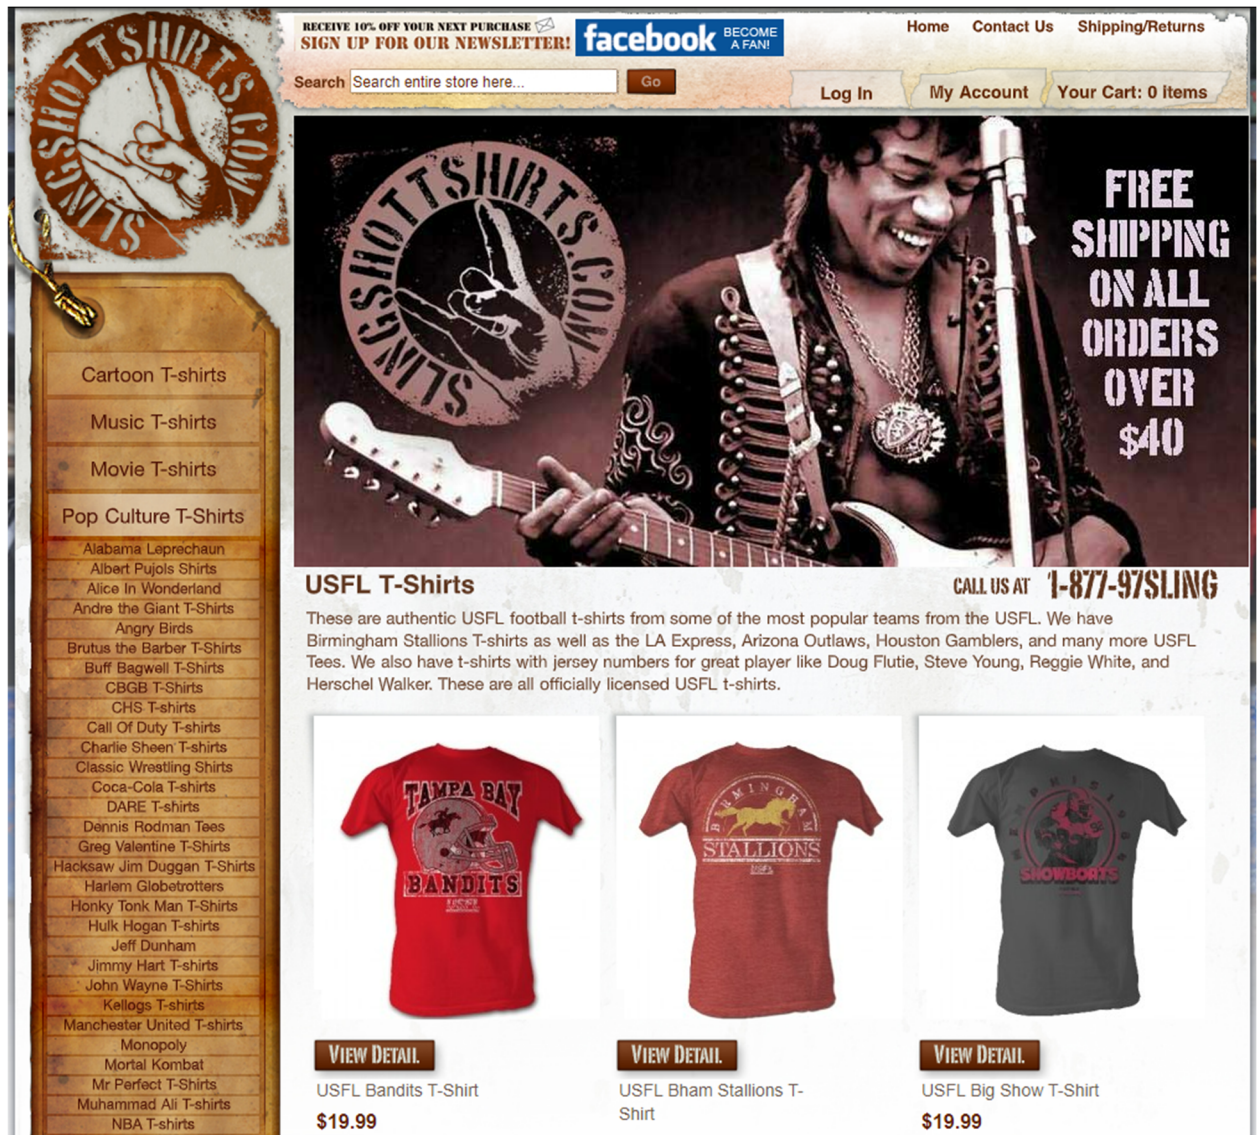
SLINGSHOTTSHIRTS.COM

RECEIVE 10% OFF YOUR NEXT PURCHASE
SIGN UP FOR OUR NEWSLETTER!

facebook BECOME A FAN!

Home Contact Us Shipping/Returns

Search Search entire store here... Go

Log In My Account Your Cart: 0 items

SLINGSHOTTSHIRTS.COM

FREE SHIPPING ON ALL ORDERS OVER $40

Cartoon T-shirts
Music T-shirts
Movie T-shirts
Pop Culture T-Shirts
Alabama Leprechaun
Albert Pujols Shirts
Alice In Wonderland
Andre the Giant T-Shirts
Angry Birds
Brutus the Barber T-Shirts
Buff Bagwell T-Shirts
CBGB T-Shirts
CHS T-shirts
Call Of Duty T-shirts
Charlie Sheen T-shirts
Classic Wrestling Shirts
Coca-Cola T-shirts
DARE T-shirts
Dennis Rodman Tees
Greg Valentine T-Shirts
Hacksaw Jim Duggan T-Shirts
Harlem Globetrotters
Honky Tonk Man T-Shirts
Hulk Hogan T-shirts
Jeff Dunham
Jimmy Hart T-shirts
John Wayne T-Shirts
Kellogs T-shirts
Manchester United T-shirts
Monopoly
Mortal Kombat
Mr Perfect T-Shirts
Muhammad Ali T-shirts
NBA T-shirts

USFL T-Shirts

CALL US AT 1-877-97SLING

These are authentic USFL football t-shirts from some of the most popular teams from the USFL. We have Birmingham Stallions T-shirts as well as the LA Express, Arizona Outlaws, Houston Gamblers, and many more USFL Tees. We also have t-shirts with jersey numbers for great player like Doug Flutie, Steve Young, Reggie White, and Herschel Walker. These are all officially licensed USFL t-shirts.

TAMPA BAY BANDITS

BIRMINGHAM STALLIONS

BIRMINGHAM SHOWBOATS

VIEW DETAIL
USFL Bandits T-Shirt
$19.99

VIEW DETAIL
USFL Bham Stallions T-Shirt

VIEW DETAIL
USFL Big Show T-Shirt
$19.99